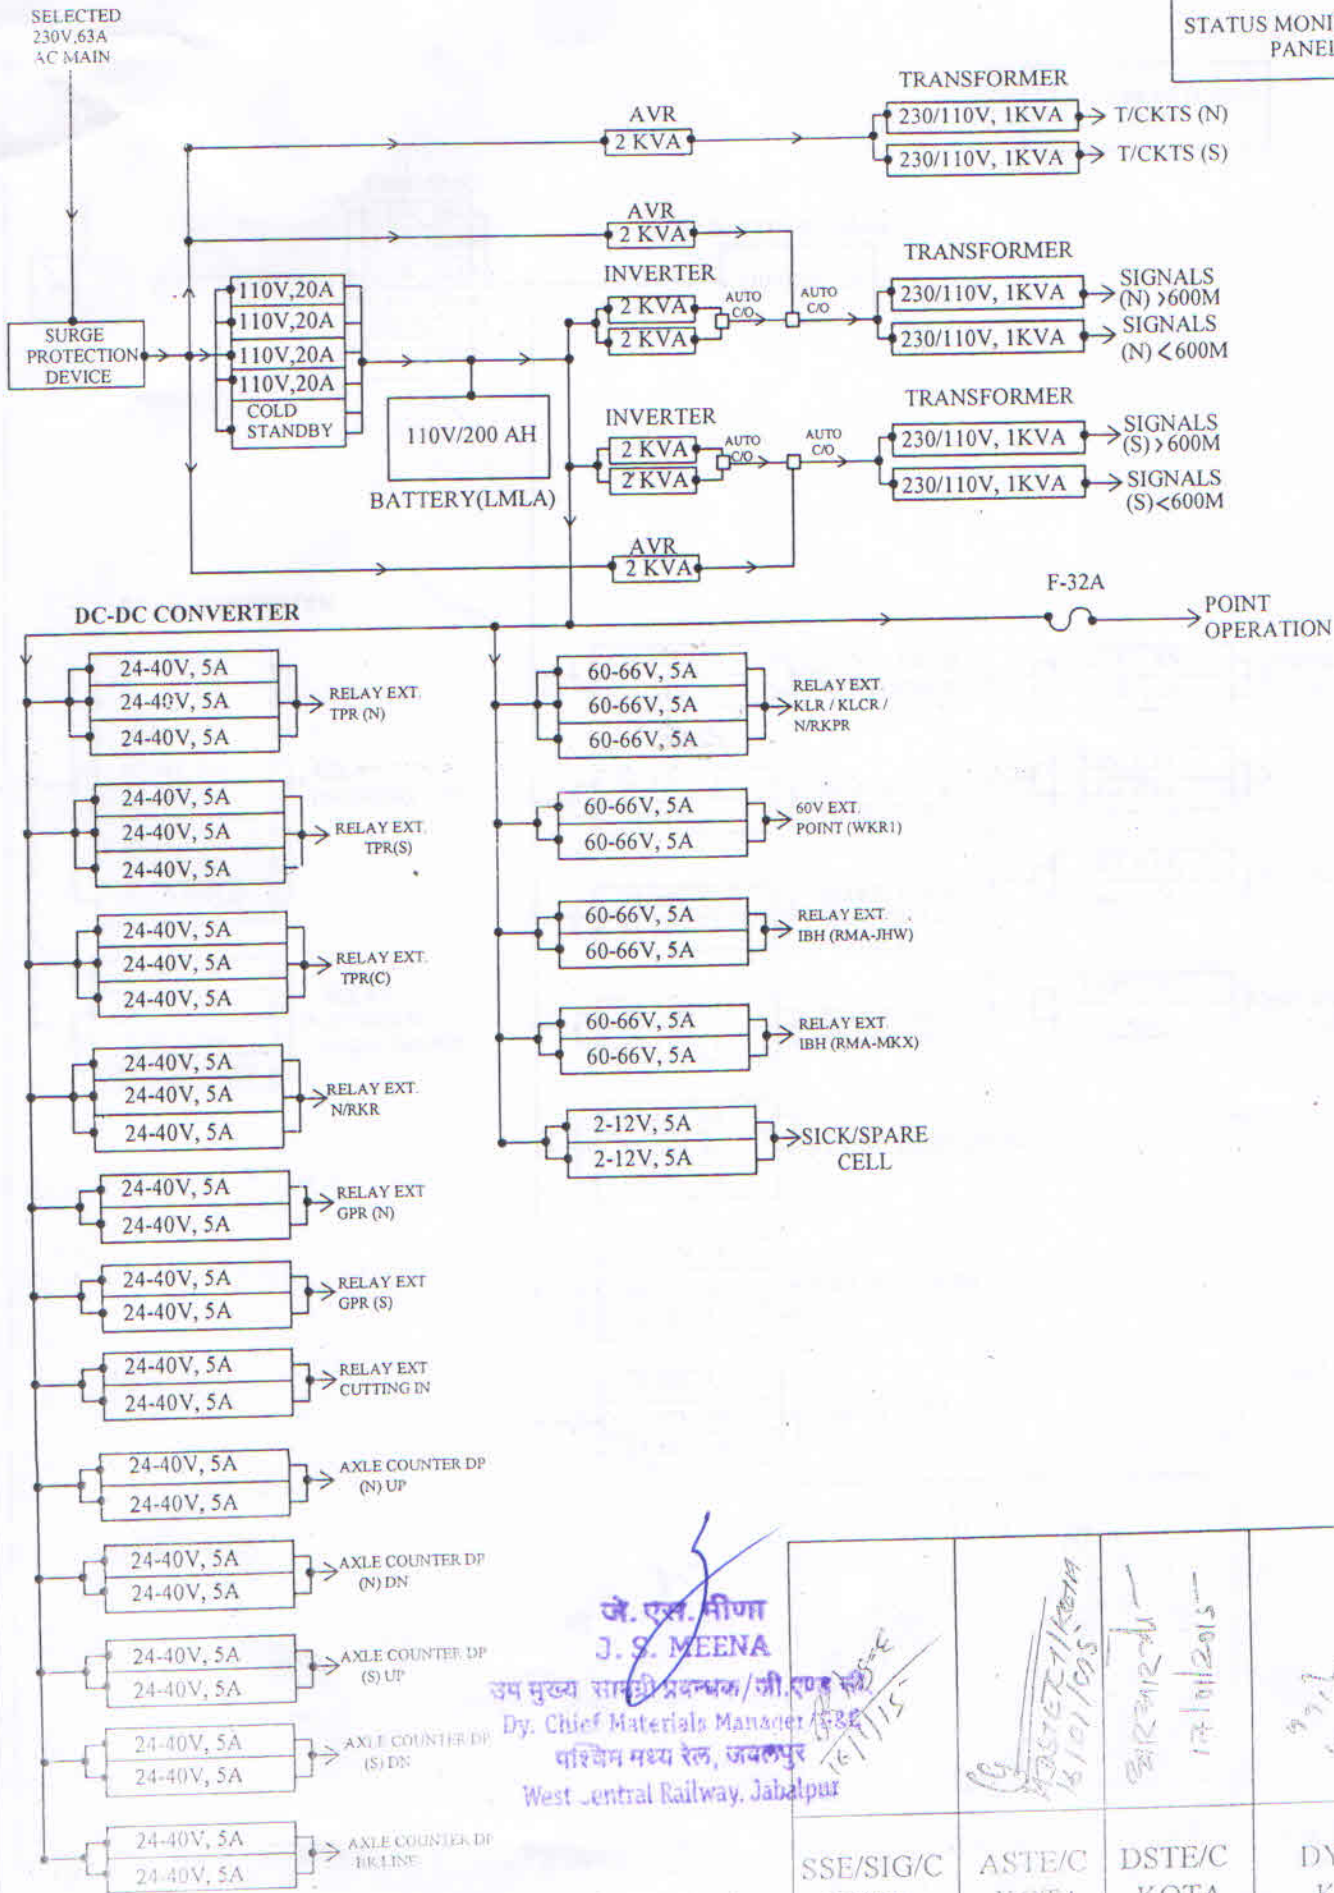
SELECTED 230V,63A AC MAIN

STATUS MONI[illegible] PANEL

TRANSFORMER

AVR

2 KVA

230/110V, 1KVA → T/CKTS (N)

230/110V, 1KVA → T/CKTS (S)

AVR

2 KVA

INVERTER

TRANSFORMER

110V,20A

110V,20A

110V,20A

110V,20A

COLD STANDBY

SURGE PROTECTION DEVICE

2 KVA

2 KVA

AUTO C/O

AUTO C/O

230/110V, 1KVA → SIGNALS (N) >600M

230/110V, 1KVA → SIGNALS (N) <600M

110V/200 AH

BATTERY(LMLA)

INVERTER

TRANSFORMER

2 KVA

2 KVA

AUTO C/O

AUTO C/O

230/110V, 1KVA → SIGNALS (S) >600M

230/110V, 1KVA → SIGNALS (S)<600M

AVR

2 KVA

F-32A

POINT OPERATION

DC-DC CONVERTER

24-40V, 5A
24-40V, 5A
24-40V, 5A
RELAY EXT. TPR (N)

24-40V, 5A
24-40V, 5A
24-40V, 5A
RELAY EXT. TPR(S)

24-40V, 5A
24-40V, 5A
24-40V, 5A
RELAY EXT. TPR(C)

24-40V, 5A
24-40V, 5A
24-40V, 5A
RELAY EXT. N/RKR

24-40V, 5A
24-40V, 5A
RELAY EXT GPR (N)

24-40V, 5A
24-40V, 5A
RELAY EXT GPR (S)

24-40V, 5A
24-40V, 5A
RELAY EXT CUTTING IN

24-40V, 5A
24-40V, 5A
AXLE COUNTER DP (N) UP

24-40V, 5A
24-40V, 5A
AXLE COUNTER DP (N) DN

24-40V, 5A
24-40V, 5A
AXLE COUNTER DP (S) UP

24-40V, 5A
24-40V, 5A
AXLE COUNTER DP (S) DN

24-40V, 5A
24-40V, 5A
AXLE COUNTER DP BK LINE

60-66V, 5A
60-66V, 5A
60-66V, 5A
RELAY EXT. KLR / KLCR / N/RKPR

60-66V, 5A
60-66V, 5A
60V EXT. POINT (WKR1)

60-66V, 5A
60-66V, 5A
RELAY EXT. IBH (RMA-JHW)

60-66V, 5A
60-66V, 5A
RELAY EXT. IBH (RMA-MKX)

2-12V, 5A
2-12V, 5A
SICK/SPARE CELL

जे. एस. मीणा
J. S. MEENA
उप मुख्य सामग्री प्रबन्धक/सी.एण्ड डब्ल्यू
Dy. Chief Materials Manager/C&W
पश्चिम मध्य रेल, जबलपुर
West Central Railway, Jabalpur

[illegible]

SSE/SIG/C

ASTE/C

DSTE/C

DY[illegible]

KOTA